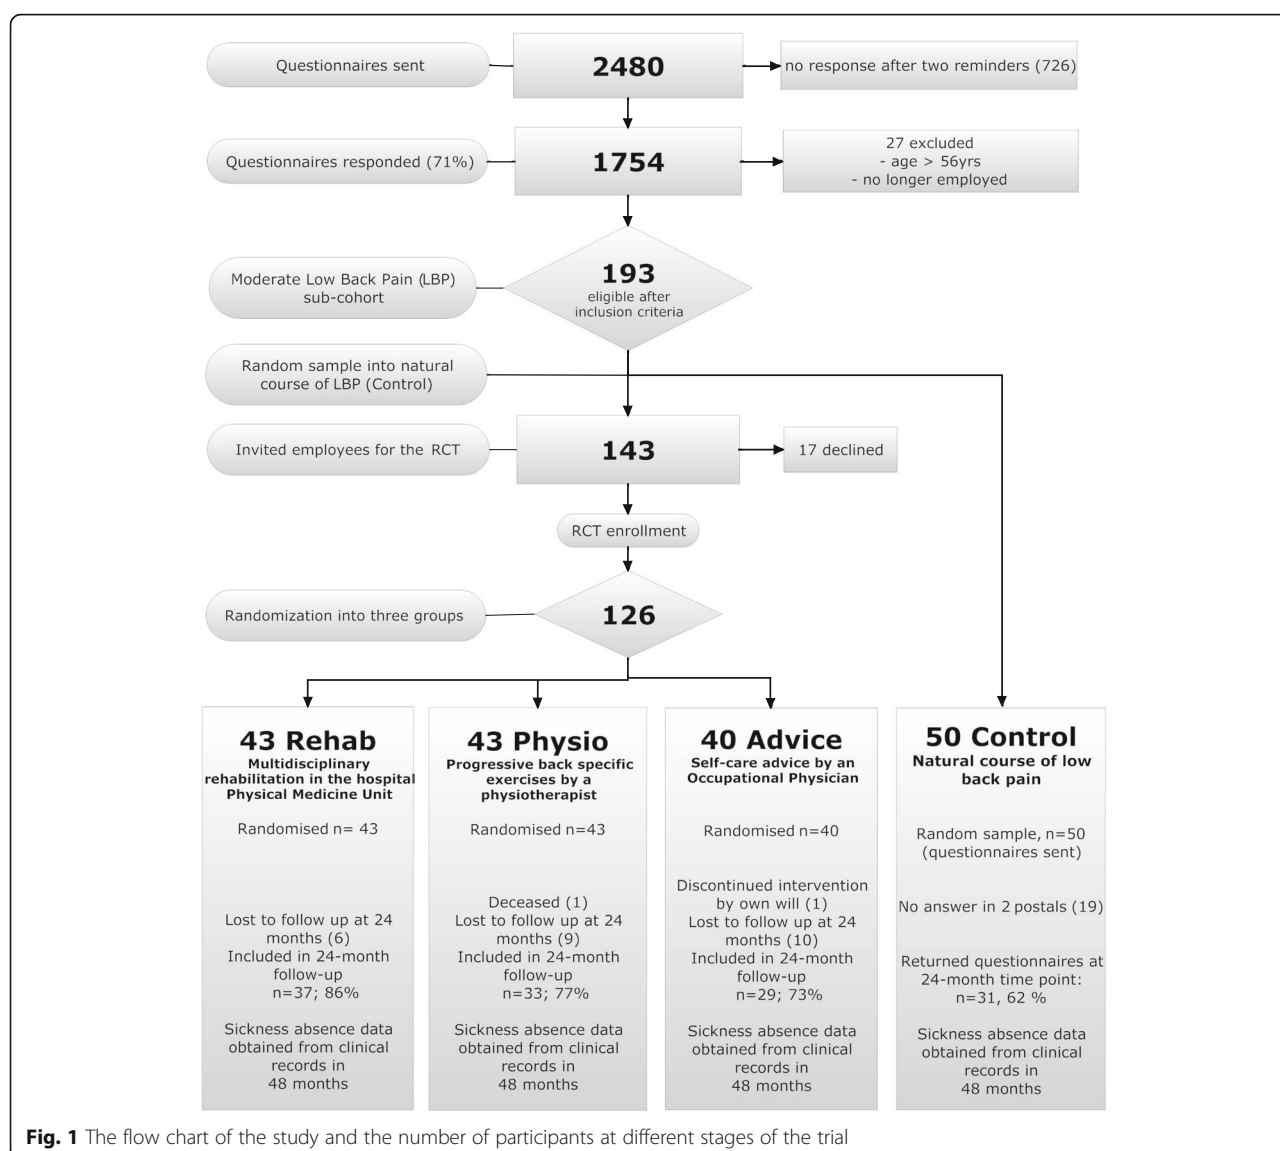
Questionnaires sent

2480

no response after two reminders (726)

Questionnaires responded (71%)

1754

27 excluded
- age > 56yrs
- no longer employed

Moderate Low Back Pain (LBP) sub-cohort

193
eligible after inclusion criteria

Random sample into natural course of LBP (Control)

Invited employees for the RCT

143

17 declined

RCT enrollment

Randomization into three groups

126

43 Rehab
Multidisciplinary rehabilitation in the hospital Physical Medicine Unit

Randomised n= 43

Lost to follow up at 24 months (6)
Included in 24-month follow-up
n=37; 86%

Sickness absence data obtained from clinical records in 48 months

43 Physio
Progressive back specific exercises by a physiotherapist

Randomised n=43

Deceased (1)
Lost to follow up at 24 months (9)
Included in 24-month follow-up
n=33; 77%

Sickness absence data obtained from clinical records in 48 months

40 Advice
Self-care advice by an Occupational Physician

Randomised n=40

Discontinued intervention by own will (1)
Lost to follow up at 24 months (10)
Included in 24-month follow-up
n=29; 73%

Sickness absence data obtained from clinical records in 48 months

50 Control
Natural course of low back pain

Random sample, n=50 (questionnaires sent)

No answer in 2 postals (19)

Returned questionnaires at 24-month time point:
n=31, 62 %

Sickness absence data obtained from clinical records in 48 months

**Fig. 1** The flow chart of the study and the number of participants at different stages of the trial